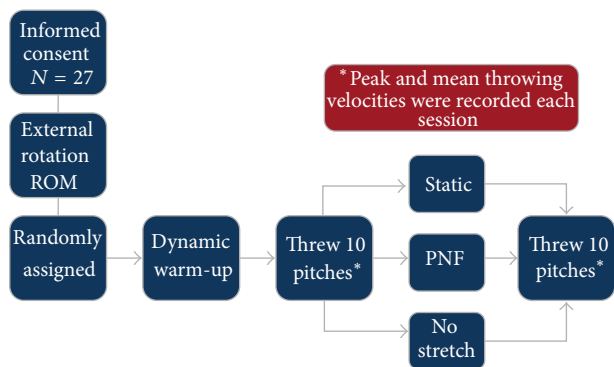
Informed consent $N = 27$

External rotation ROM

Randomly assigned

Dynamic warm-up

Threw 10 pitches*

Static

PNF

No stretch

Threw 10 pitches*

*Peak and mean throwing velocities were recorded each session